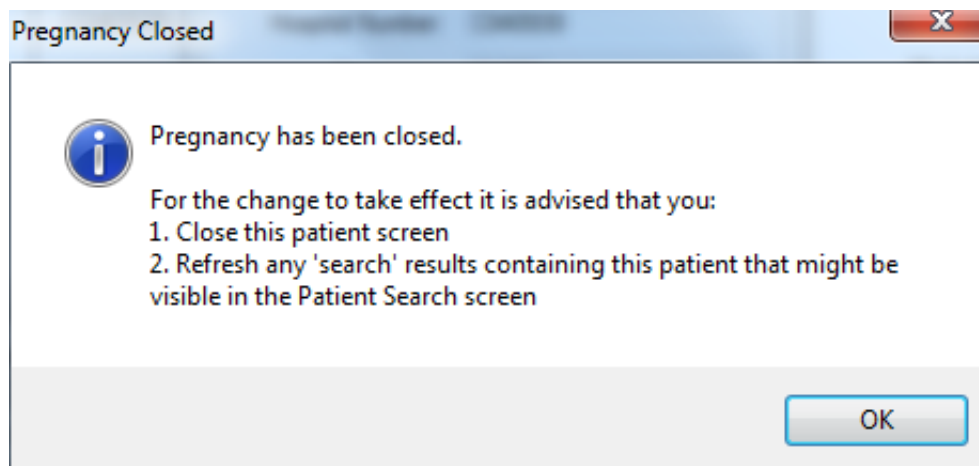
Pregnancy Closed

Pregnancy has been closed.

For the change to take effect it is advised that you:
1. Close this patient screen
2. Refresh any 'search' results containing this patient that might be visible in the Patient Search screen

OK